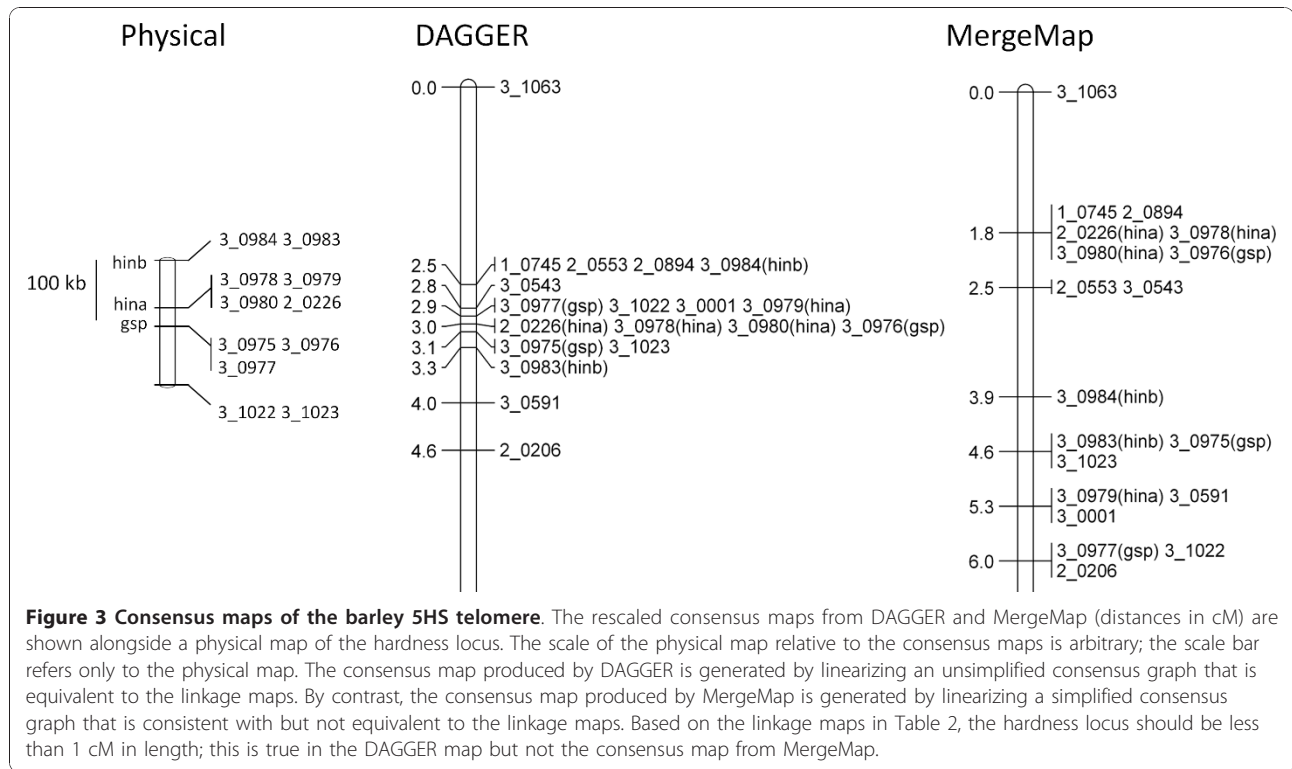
Physical

100 kb

hinb
hina
gsp

3_0984 3_0983
3_0978 3_0979
3_0980 2_0226
3_0975 3_0976
3_0977
3_1022 3_1023

DAGGER

0.0 3_1063
2.5 1_0745 2_0553 2_0894 3_0984(hinb)
2.8 3_0543
2.9 3_0977(gsp) 3_1022 3_0001 3_0979(hina)
3.0 2_0226(hina) 3_0978(hina) 3_0980(hina) 3_0976(gsp)
3.1 3_0975(gsp) 3_1023
3.3 3_0983(hinb)
4.0 3_0591
4.6 2_0206

MergeMap

0.0 3_1063
1.8 1_0745 2_0894 2_0226(hina) 3_0978(hina) 3_0980(hina) 3_0976(gsp)
2.5 2_0553 3_0543
3.9 3_0984(hinb)
4.6 3_0983(hinb) 3_0975(gsp) 3_1023
5.3 3_0979(hina) 3_0591 3_0001
6.0 3_0977(gsp) 3_1022 2_0206

**Figure 3 Consensus maps of the barley 5HS telomere**. The rescaled consensus maps from DAGGER and MergeMap (distances in cM) are shown alongside a physical map of the hardness locus. The scale of the physical map relative to the consensus maps is arbitrary; the scale bar refers only to the physical map. The consensus map produced by DAGGER is generated by linearizing an unsimplified consensus graph that is equivalent to the linkage maps. By contrast, the consensus map produced by MergeMap is generated by linearizing a simplified consensus graph that is consistent with but not equivalent to the linkage maps. Based on the linkage maps in Table 2, the hardness locus should be less than 1 cM in length; this is true in the DAGGER map but not the consensus map from MergeMap.